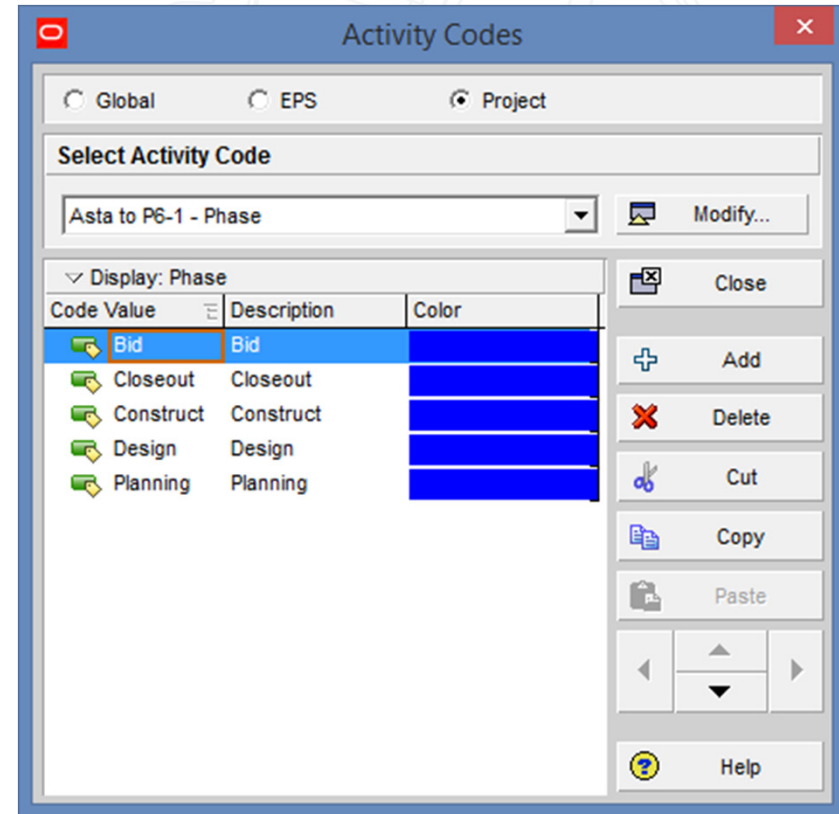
Activity Codes

Global EPS Project

Select Activity Code

Asta to P6-1 - Phase

Modify...

Display: Phase

| Code Value | Description | Color |
|---|---|---|
| Bid | Bid | |
| Closeout | Closeout | |
| Construct | Construct | |
| Design | Design | |
| Planning | Planning | |

Close

Add

Delete

Cut

Copy

Paste

Help